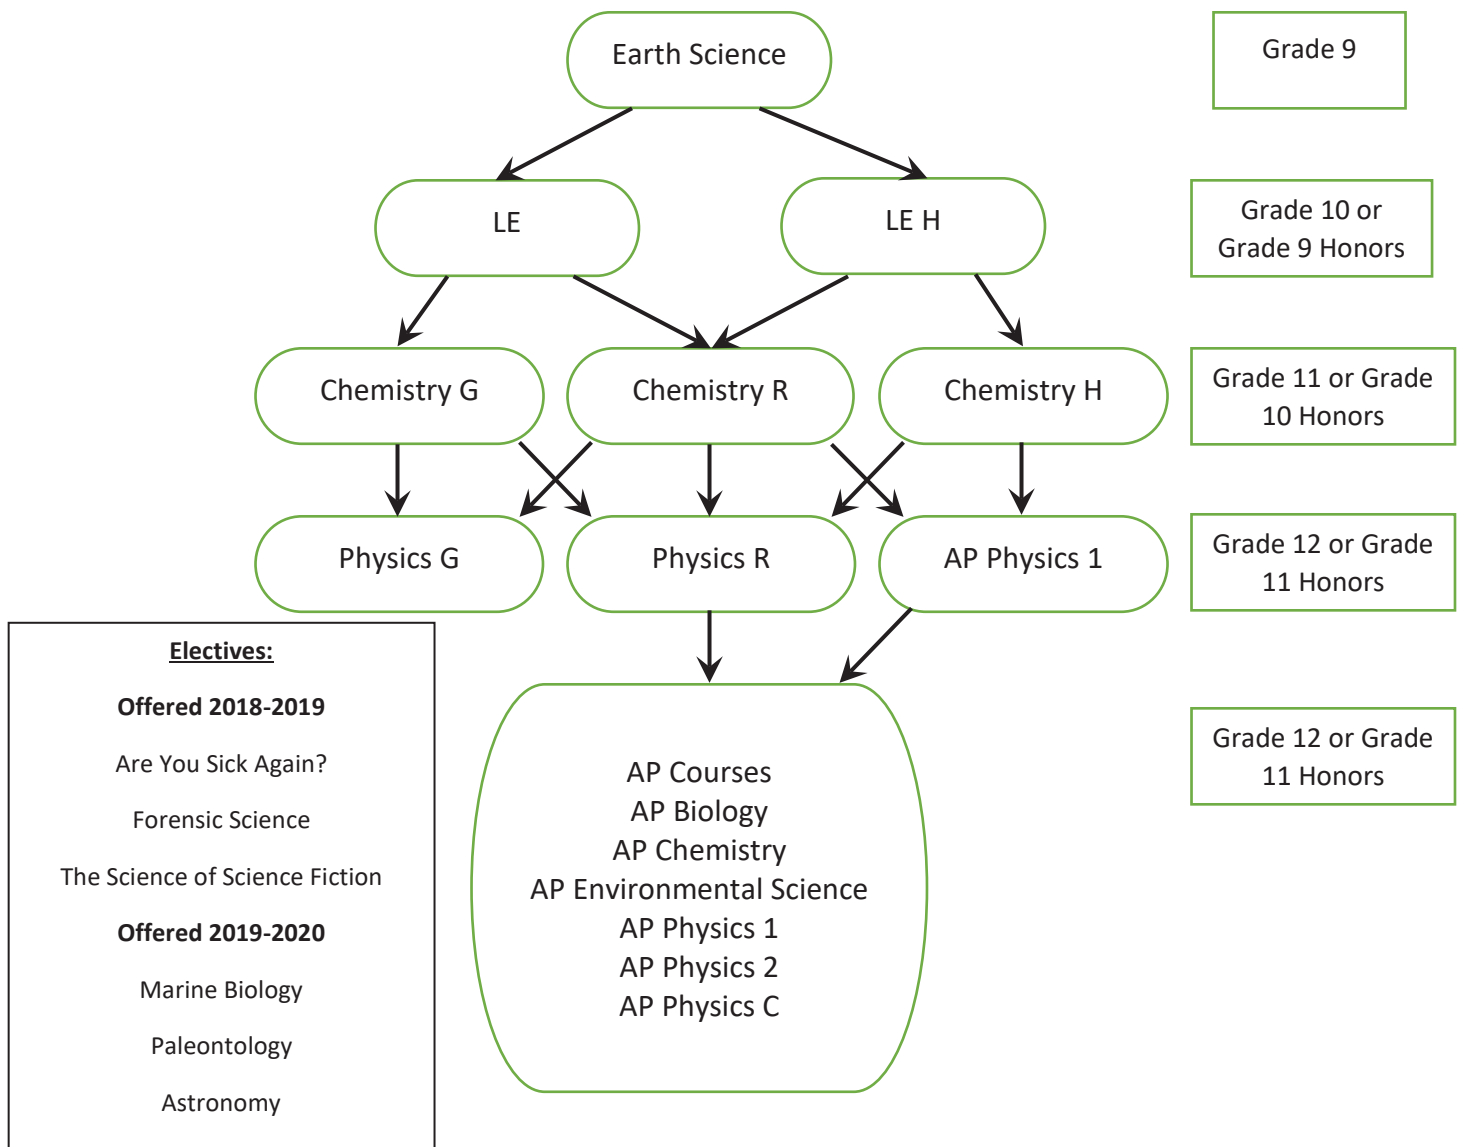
Earth Science

Grade 9

LE

LE H

Grade 10 or Grade 9 Honors

Chemistry G

Chemistry R

Chemistry H

Grade 11 or Grade 10 Honors

Physics G

Physics R

AP Physics 1

Grade 12 or Grade 11 Honors

**Electives:**

**Offered 2018-2019**

Are You Sick Again?

Forensic Science

The Science of Science Fiction

**Offered 2019-2020**

Marine Biology

Paleontology

Astronomy

AP Courses
AP Biology
AP Chemistry
AP Environmental Science
AP Physics 1
AP Physics 2
AP Physics C

Grade 12 or Grade 11 Honors